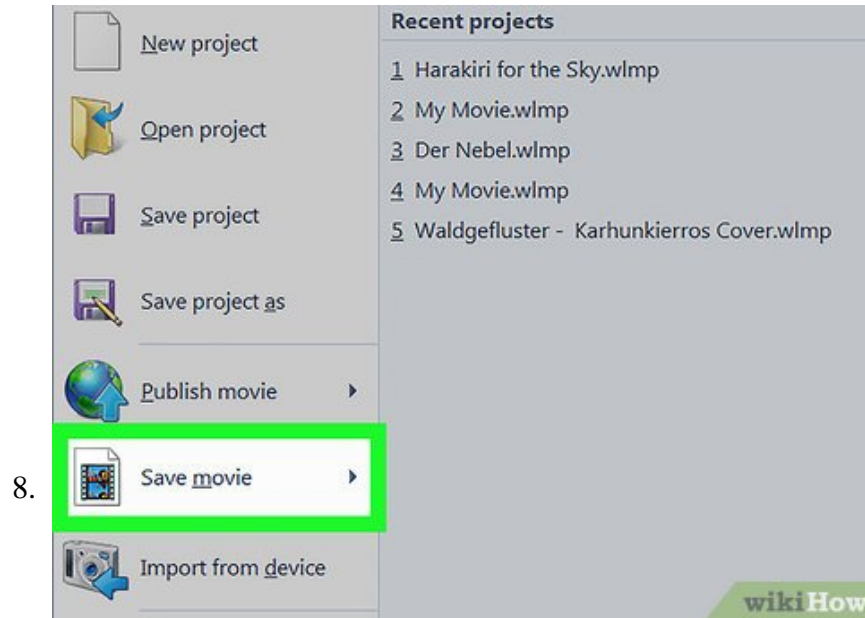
8.

New project

Open project

Save project

Save project as

Publish movie

Save movie

Import from device

Recent projects

1 Harakiri for the Sky.wlmp

2 My Movie.wlmp

3 Der Nebel.wlmp

4 My Movie.wlmp

5 Waldgefluster - Karhunkierros Cover.wlmp

wikiHow